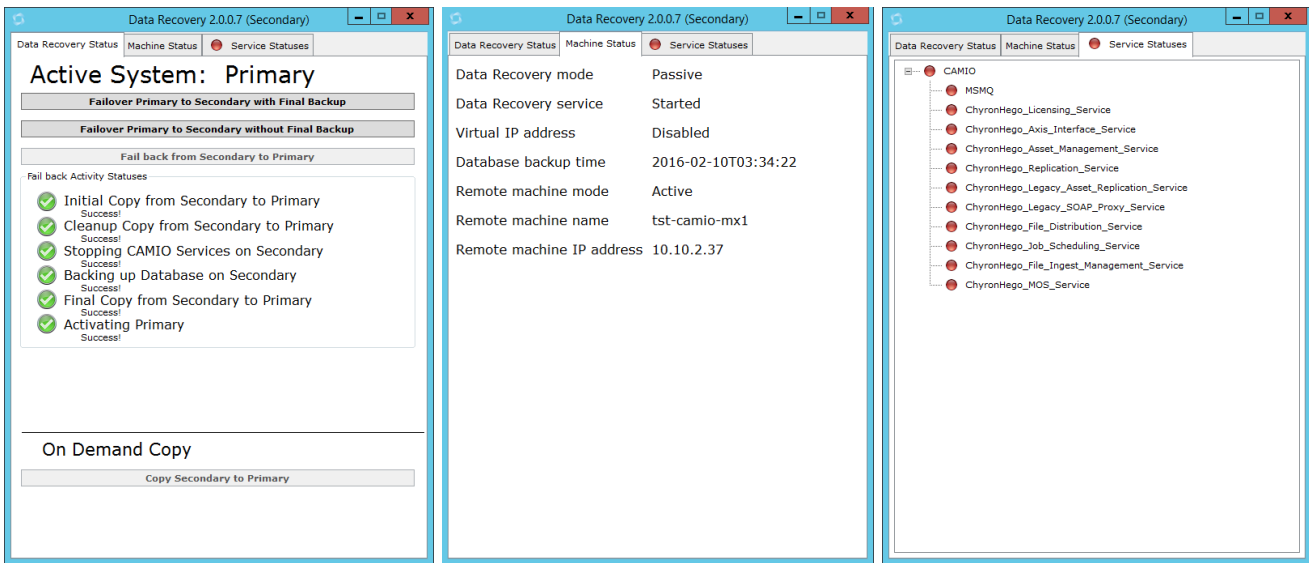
Data Recovery 2.0.0.7 (Secondary)

Data Recovery Status | Machine Status | Service Statuses

Active System: Primary

Failover Primary to Secondary with Final Backup

Failover Primary to Secondary without Final Backup

Fail back from Secondary to Primary

Fail back Activity Statuses

Initial Copy from Secondary to Primary
Success!
Cleanup Copy from Secondary to Primary
Success!
Stopping CAMIO Services on Secondary
Success!
Backing up Database on Secondary
Success!
Final Copy from Secondary to Primary
Success!
Activating Primary
Success!

On Demand Copy

Copy Secondary to Primary

Data Recovery 2.0.0.7 (Secondary)

Data Recovery Status | Machine Status | Service Statuses

| | |
|---|---|
| Data Recovery mode | Passive |
| Data Recovery service | Started |
| Virtual IP address | Disabled |
| Database backup time | 2016-02-10T03:34:22 |
| Remote machine mode | Active |
| Remote machine name | tst-camio-mx1 |
| Remote machine IP address | 10.10.2.37 |

Data Recovery 2.0.0.7 (Secondary)

Data Recovery Status | Machine Status | Service Statuses

CAMIO
MSMQ
ChyronHego_Licensing_Service
ChyronHego_Axis_Interface_Service
ChyronHego_Asset_Management_Service
ChyronHego_Replication_Service
ChyronHego_Legacy_Asset_Replication_Service
ChyronHego_Legacy_SOAP_Proxy_Service
ChyronHego_File_Distribution_Service
ChyronHego_Job_Scheduling_Service
ChyronHego_File_Ingest_Management_Service
ChyronHego_MOS_Service